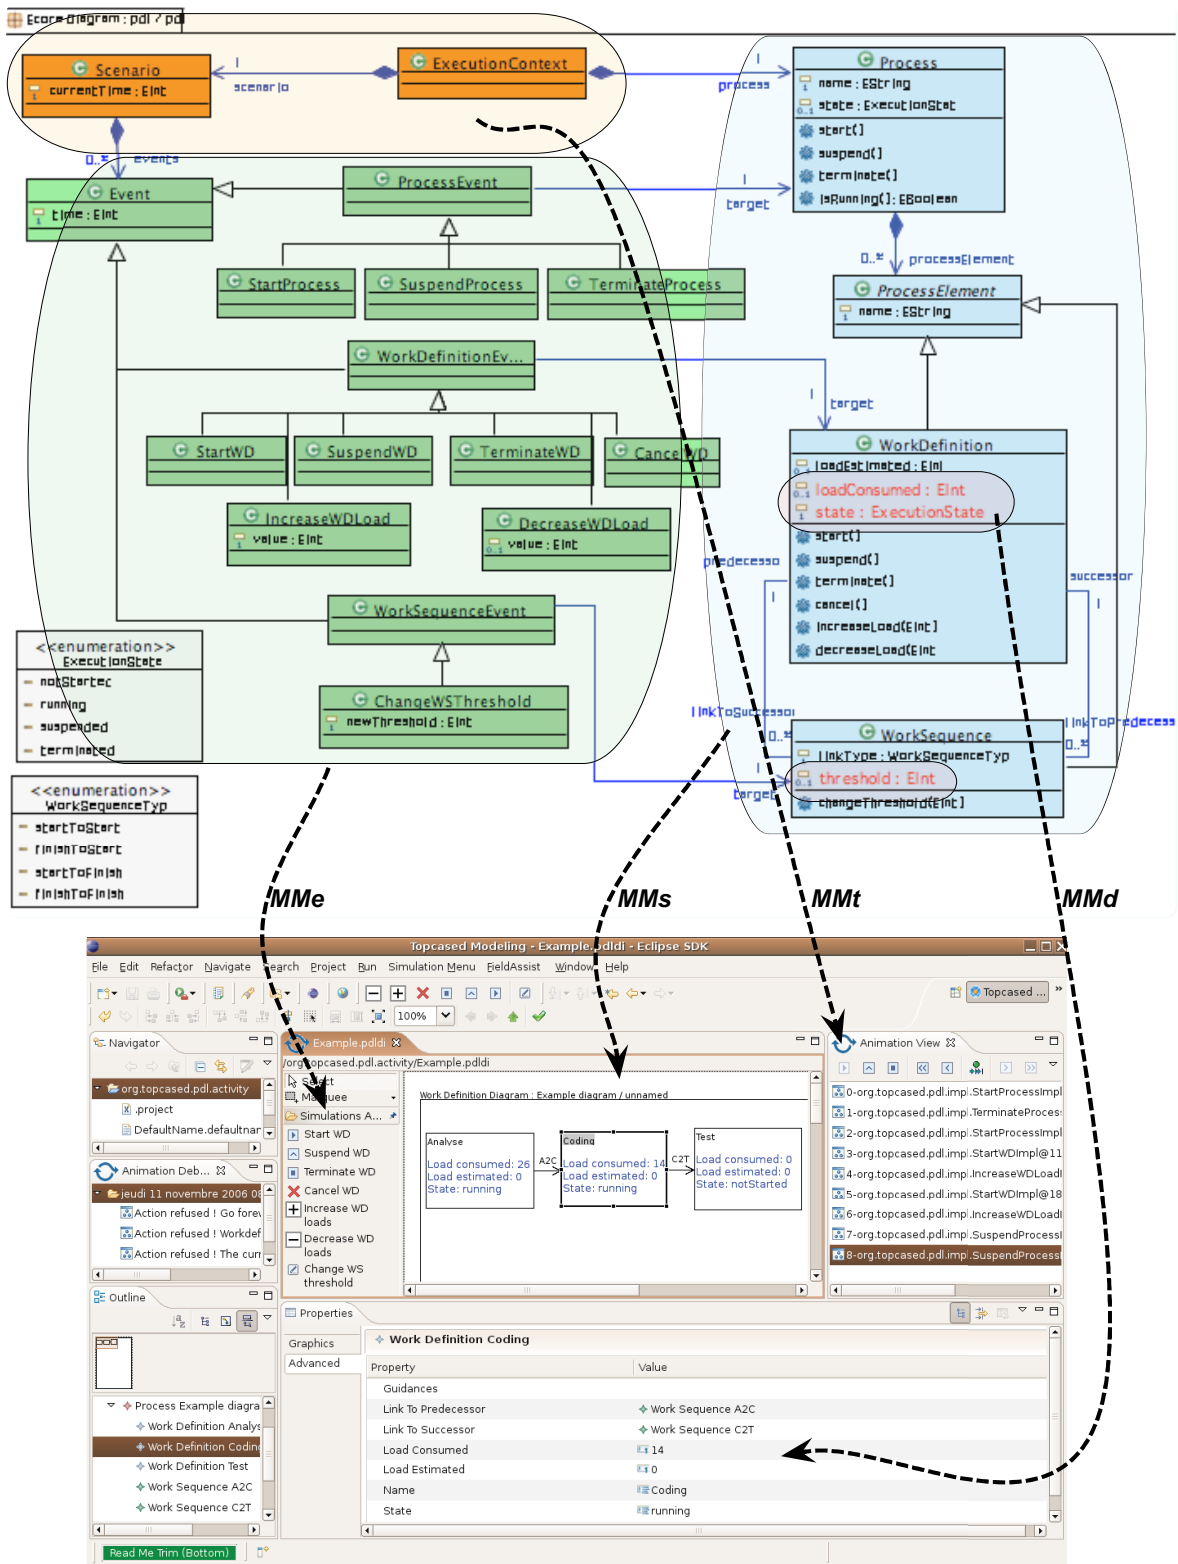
Ecore diagram : pdl / pdl

Scenario
currentTime : EInt

scenario

ExecutionContext

process

Process
name : EString
state : ExecutionState
start()
suspend()
terminate()
isRunning() : EBoolean

0..* events

Event
time : EInt

ProcessEvent

target

StartProcess
SuspendProcess
TerminateProcess

0..* processElement

ProcessElement
name : EString

WorkDefinitionEv...

target

StartWD
SuspendWD
TerminateWD
CancelWD

WorkDefinition
loadEstimated : EInt
loadConsumed : EInt
state : ExecutionState
start()
suspend()
terminate()
cancel()
increaseLoad(EInt)
decreaseLoad(EInt)

IncreaseWDLoad
value : EInt

DecreaseWDLoad
value : EInt

predecessor

successor

WorkSequenceEvent

<<enumeration>>
ExecutionState
notStarted
running
suspended
terminated

ChangeWSThreshold
newThreshold : EInt

linkToSuccessor

linkToPredecessor

0..*

0..*

WorkSequence
linkType : WorkSequenceType
threshold : EInt
changeThreshold(EInt)

target

<<enumeration>>
WorkSequenceType
startToStart
finishToStart
startToFinish
finishToFinish

MMe
MMs
MMt
MMd

Topcased Modeling - Example.pdldi - Eclipse SDK

File Edit Refactor Navigate Search Project Run Simulation Menu FieldAssist Window Help

100%

Topcased ...

Navigator
org.topcased.pdl.activity
.project
DefaultName.defaultnar

Animation Deb...
jeudi 11 novembre 2006 0
Action refused ! Go forev
Action refused ! Workdef
Action refused ! The curr

Outline
Process Example diagra
Work Definition Analys
Work Definition Codin
Work Definition Test
Work Sequence A2C
Work Sequence C2T

Example.pdldi
/org.topcased.pdl.activity/Example.pdldi

Select
Marquee
Simulations A...
Start WD
Suspend WD
Terminate WD
Cancel WD
Increase WD loads
Decrease WD loads
Change WS threshold

Work Definition Diagram : Example diagram / unnamed

Analyse
Load consumed: 26
Load estimated: 0
State: running

A2C

Coding
Load consumed: 14
Load estimated: 0
State: running

C2T

Test
Load consumed: 0
Load estimated: 0
State: notStarted

Animation View
0-org.topcased.pdl.impl.StartProcessImpl
1-org.topcased.pdl.impl.TerminateProces
2-org.topcased.pdl.impl.StartProcessImpl
3-org.topcased.pdl.impl.StartWDImpl@11
4-org.topcased.pdl.impl.IncreaseWDLoadI
5-org.topcased.pdl.impl.StartWDImpl@18
6-org.topcased.pdl.impl.IncreaseWDLoadI
7-org.topcased.pdl.impl.SuspendProcessI
8-org.topcased.pdl.impl.SuspendProcessI

Properties
Graphics
Advanced

Work Definition Coding

| Property | Value |
|---|---|
| Guidances | |
| Link To Predecessor | Work Sequence A2C |
| Link To Successor | Work Sequence C2T |
| Load Consumed | 14 |
| Load Estimated | 0 |
| Name | Coding |
| State | running |

Read Me Trim (Bottom)